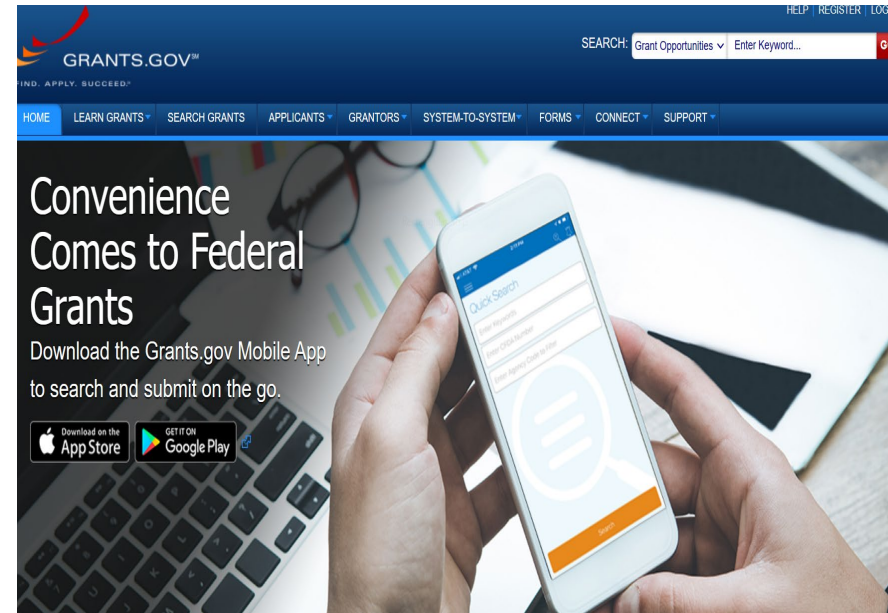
HELP | REGISTER | LOG

GRANTS.GOV℠

FIND. APPLY. SUCCEED.℠

SEARCH: Grant Opportunities Enter Keyword... G

HOME LEARN GRANTS SEARCH GRANTS APPLICANTS GRANTORS SYSTEM-TO-SYSTEM FORMS CONNECT SUPPORT

Convenience Comes to Federal Grants

Download the Grants.gov Mobile App to search and submit on the go.

Download on the App Store

GET IT ON Google Play

Quick Search

Enter Keywords

Enter CFDA Number

Enter Agency Code to Filter

Search